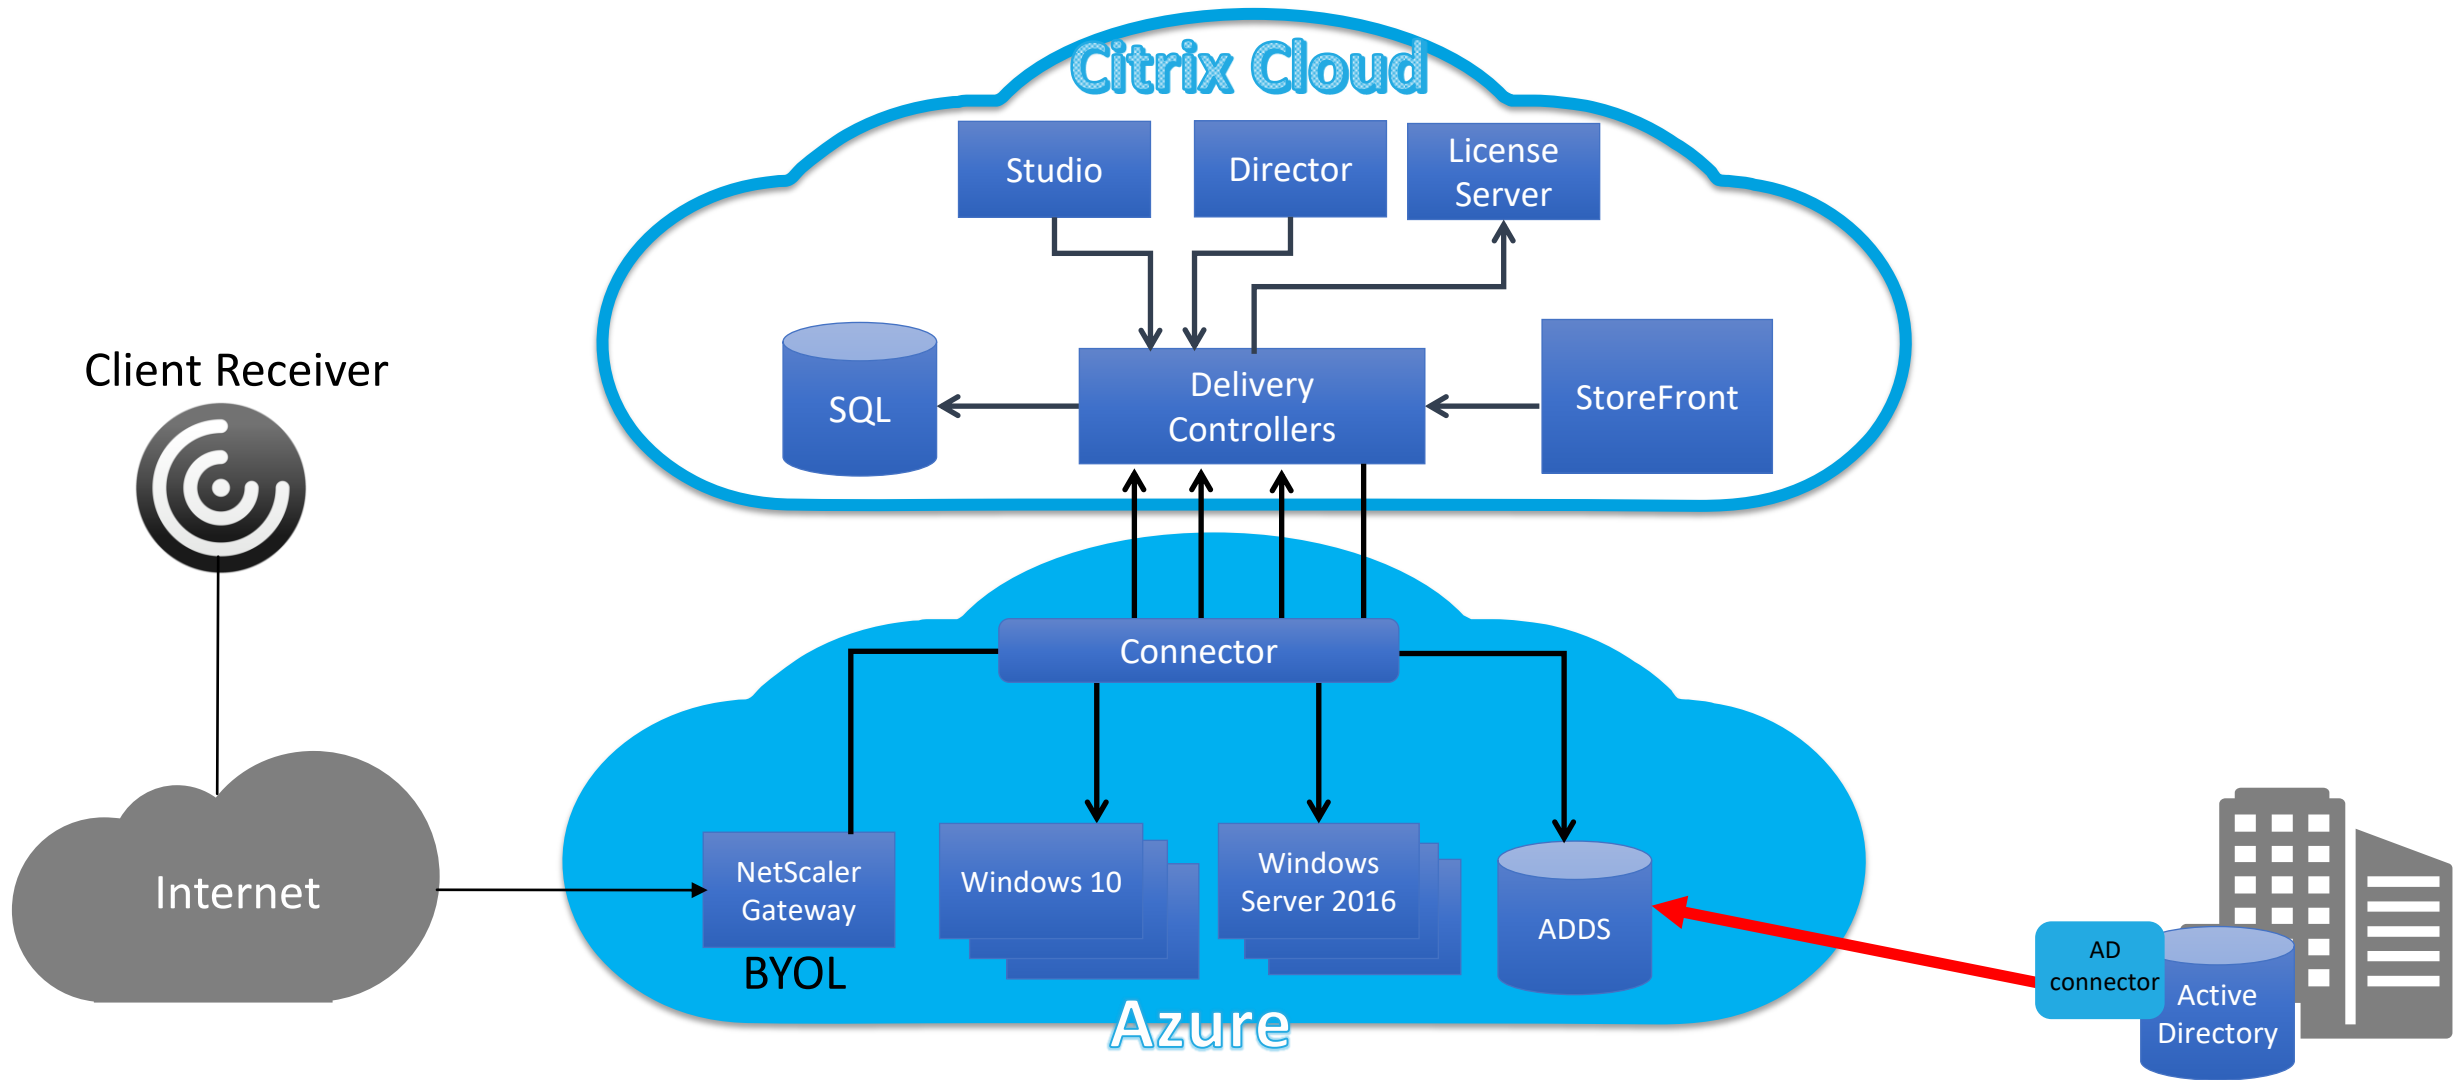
Citrix Cloud

Studio

Director

License Server

SQL

Delivery Controllers

StoreFront

Client Receiver

Connector

Internet

NetScaler Gateway

BYOL

Windows 10

Windows Server 2016

ADDS

AD connector

Active Directory

Azure